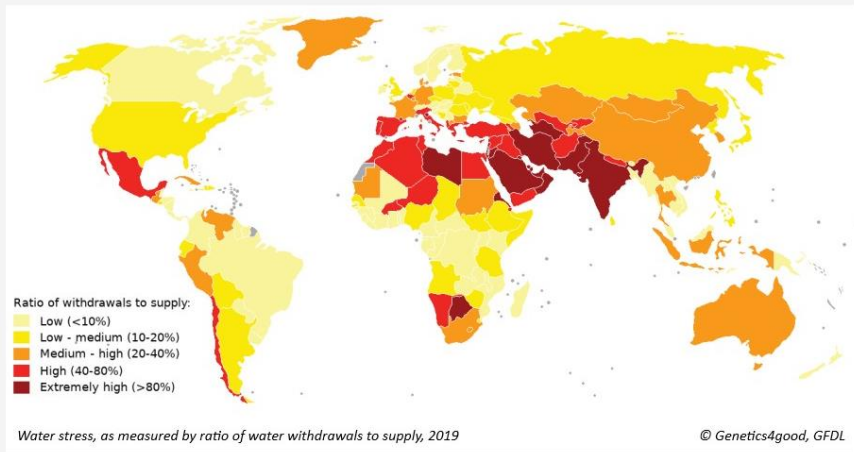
Ratio of withdrawals to supply:
Low (<10%)
Low - medium (10-20%)
Medium - high (20-40%)
High (40-80%)
Extremely high (>80%)

Water stress, as measured by ratio of water withdrawals to supply, 2019

© Genetics4good, GFDL